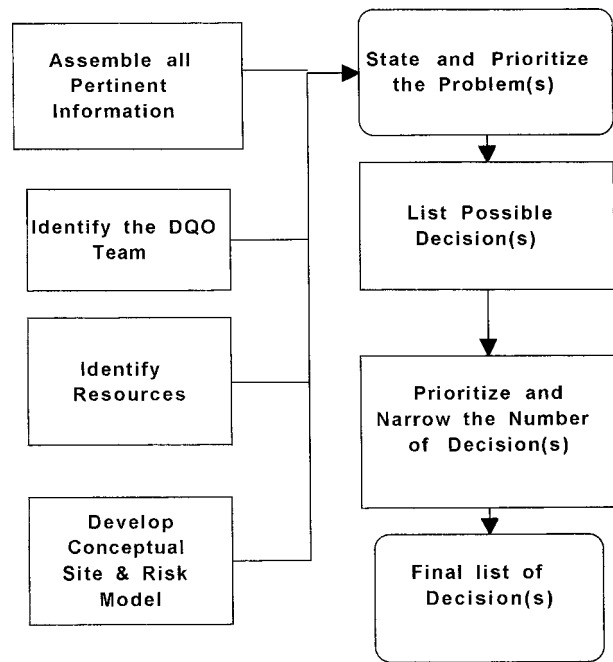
Assemble all Pertinent Information

Identify the DQO Team

Identify Resources

Develop Conceptual Site & Risk Model

State and Prioritize the Problem(s)

List Possible Decision(s)

Prioritize and Narrow the Number of Decision(s)

Final list of Decision(s)